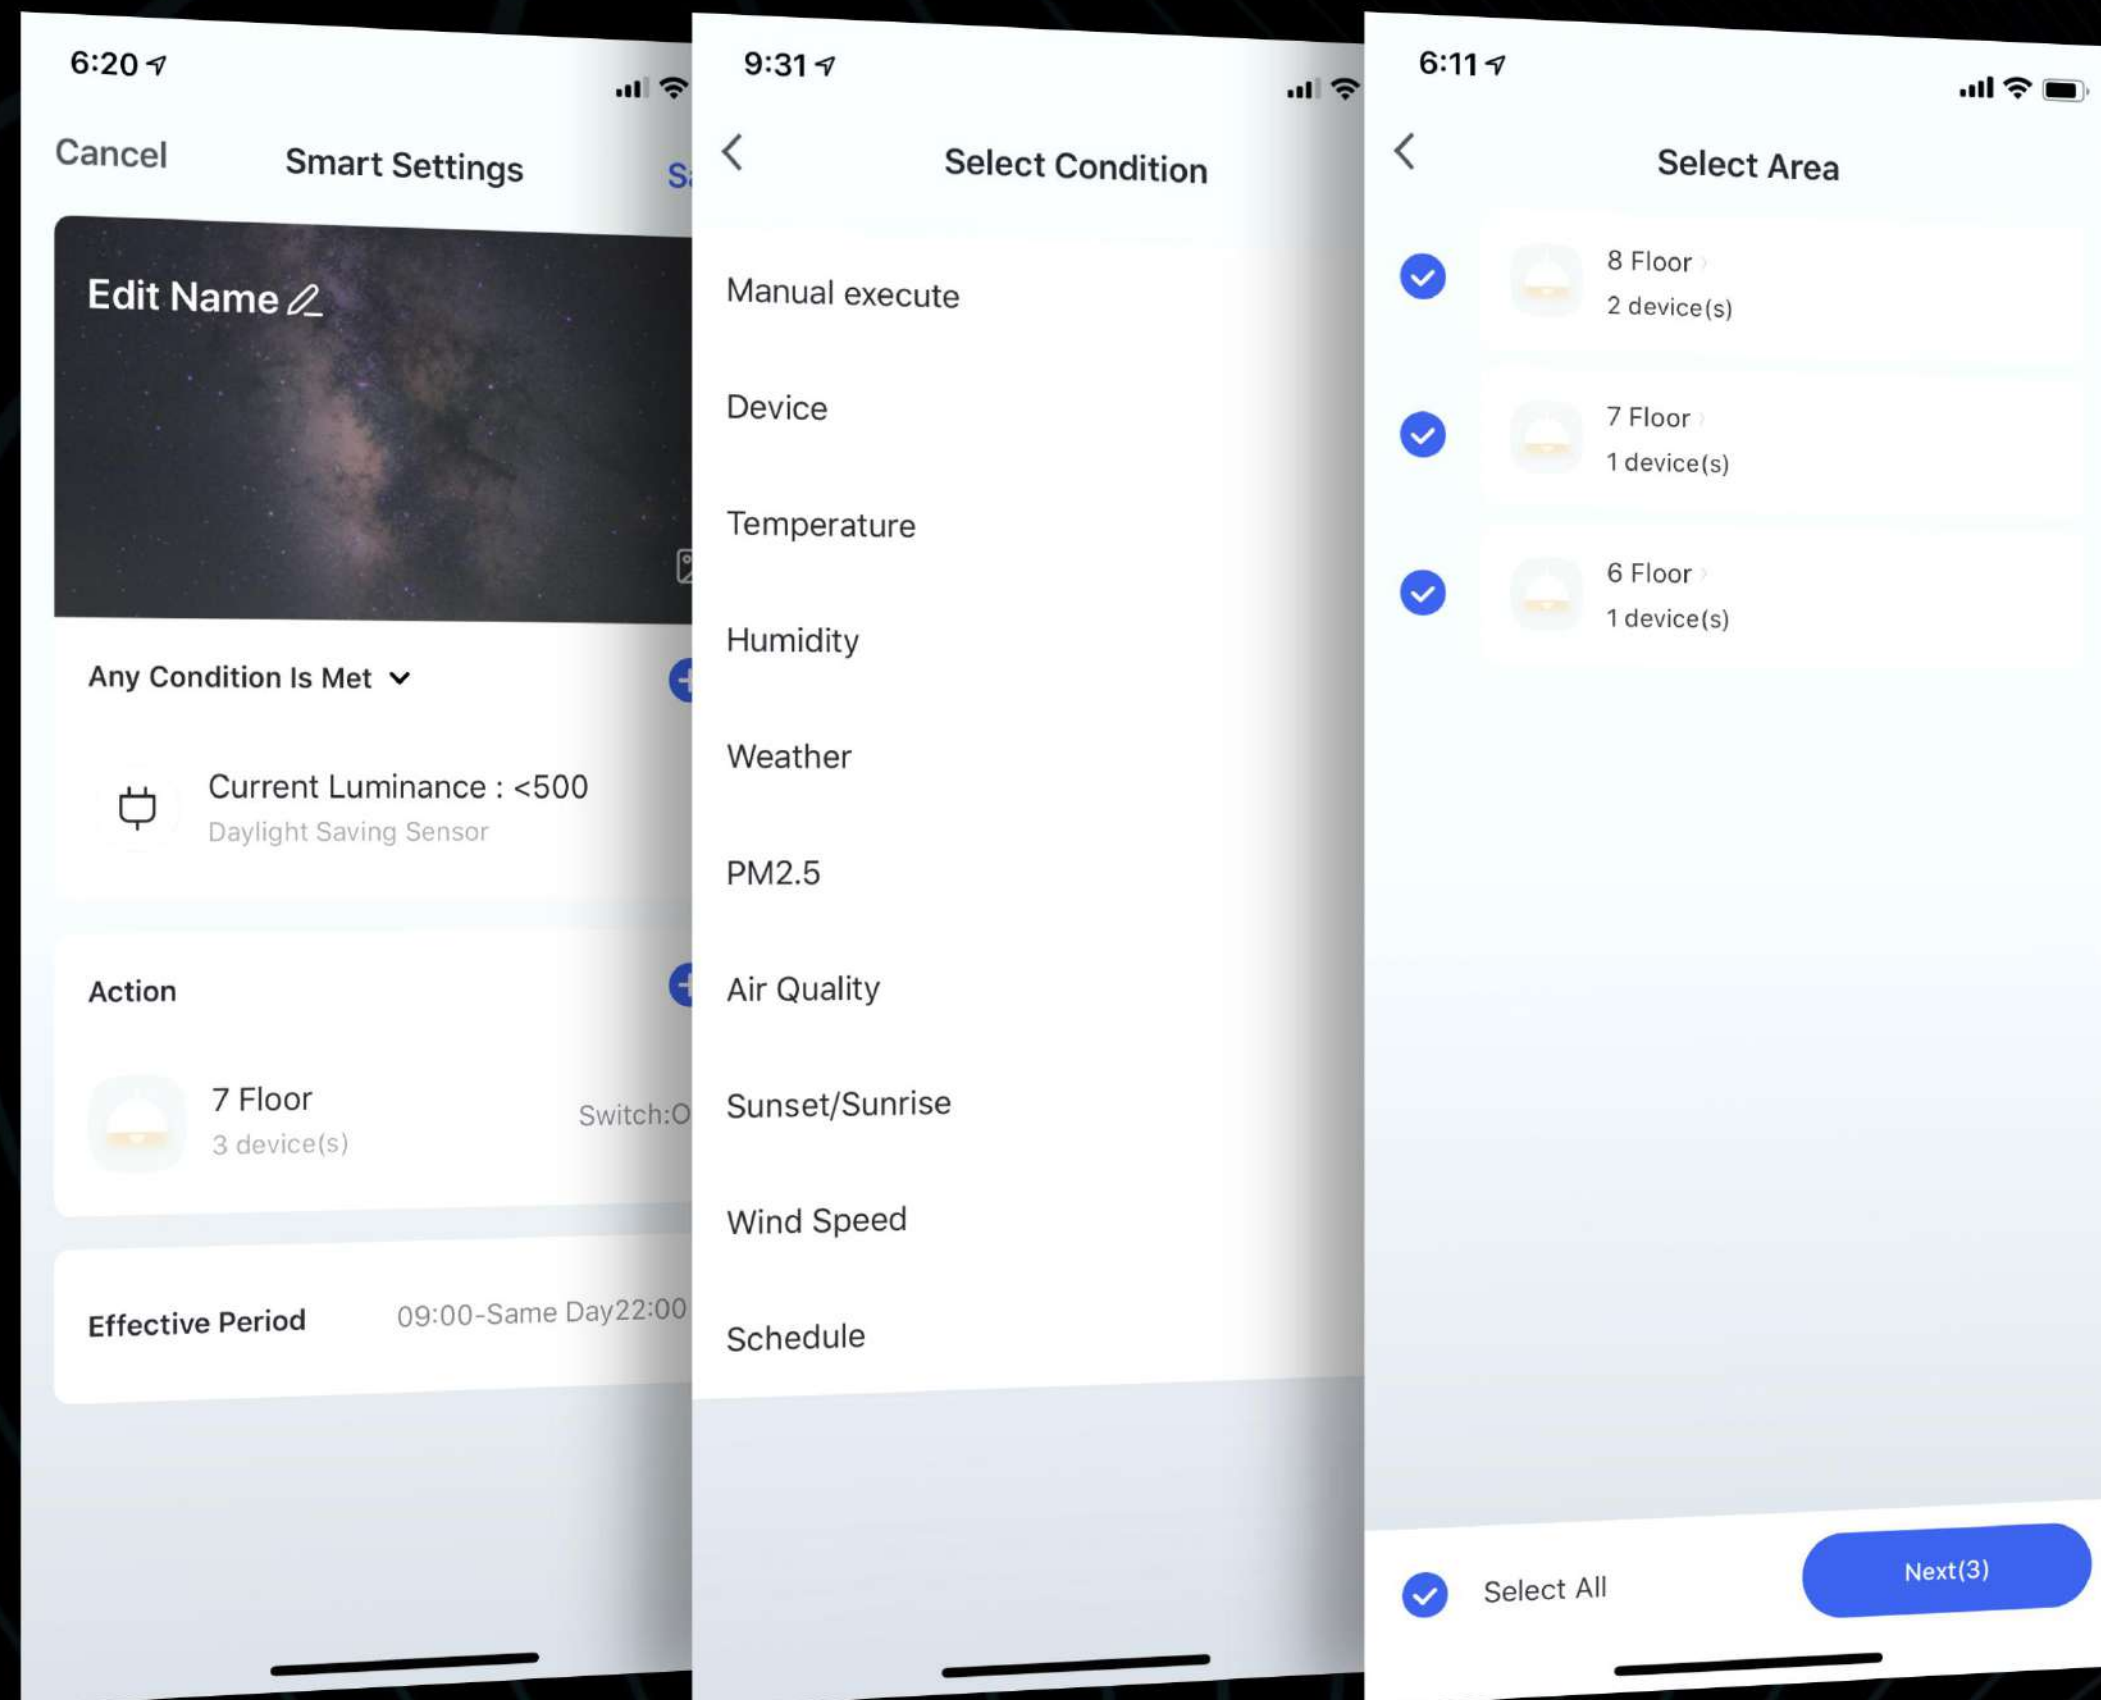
6:20

Cancel Smart Settings Sa

Edit Name

Any Condition Is Met

Current Luminance : <500
Daylight Saving Sensor

Action

7 Floor
3 device(s)
Switch:O

Effective Period 09:00-Same Day22:00

9:31

Select Condition

Manual execute

Device

Temperature

Humidity

Weather

PM2.5

Air Quality

Sunset/Sunrise

Wind Speed

Schedule

6:11

Select Area

8 Floor
2 device(s)

7 Floor
1 device(s)

6 Floor
1 device(s)

Select All

Next(3)